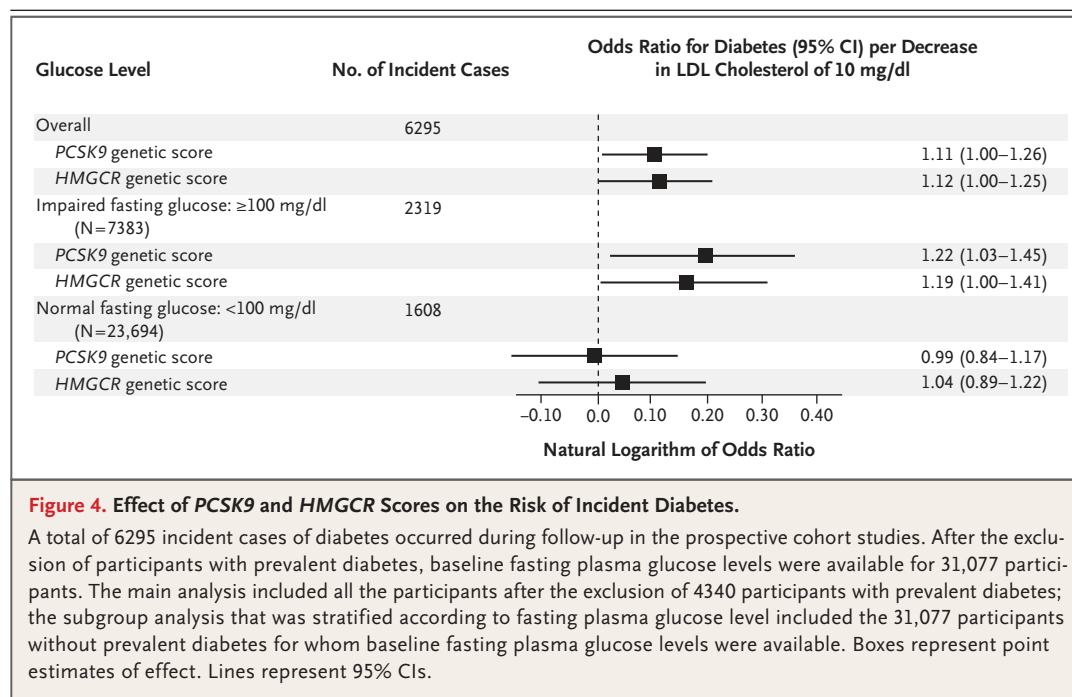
| Glucose Level | No. of Incident Cases | Odds Ratio for Diabetes (95% CI) per Decrease in LDL Cholesterol of 10 mg/dl |
|---|---|---|
| Overall | 6295 | |
| PCSK9 genetic score | | 1.11 (1.00–1.26) |
| HMGCR genetic score | | 1.12 (1.00–1.25) |
| Impaired fasting glucose: ≥100 mg/dl (N=7383) | 2319 | |
| PCSK9 genetic score | | 1.22 (1.03–1.45) |
| HMGCR genetic score | | 1.19 (1.00–1.41) |
| Normal fasting glucose: <100 mg/dl (N=23,694) | 1608 | |
| PCSK9 genetic score | | 0.99 (0.84–1.17) |
| HMGCR genetic score | | 1.04 (0.89–1.22) |

–0.10 0.0 0.10 0.20 0.30 0.40

Natural Logarithm of Odds Ratio

Figure 4. Effect of PCSK9 and HMGCR Scores on the Risk of Incident Diabetes.

A total of 6295 incident cases of diabetes occurred during follow-up in the prospective cohort studies. After the exclusion of participants with prevalent diabetes, baseline fasting plasma glucose levels were available for 31,077 participants. The main analysis included all the participants after the exclusion of 4340 participants with prevalent diabetes; the subgroup analysis that was stratified according to fasting plasma glucose level included the 31,077 participants without prevalent diabetes for whom baseline fasting plasma glucose levels were available. Boxes represent point estimates of effect. Lines represent 95% CIs.